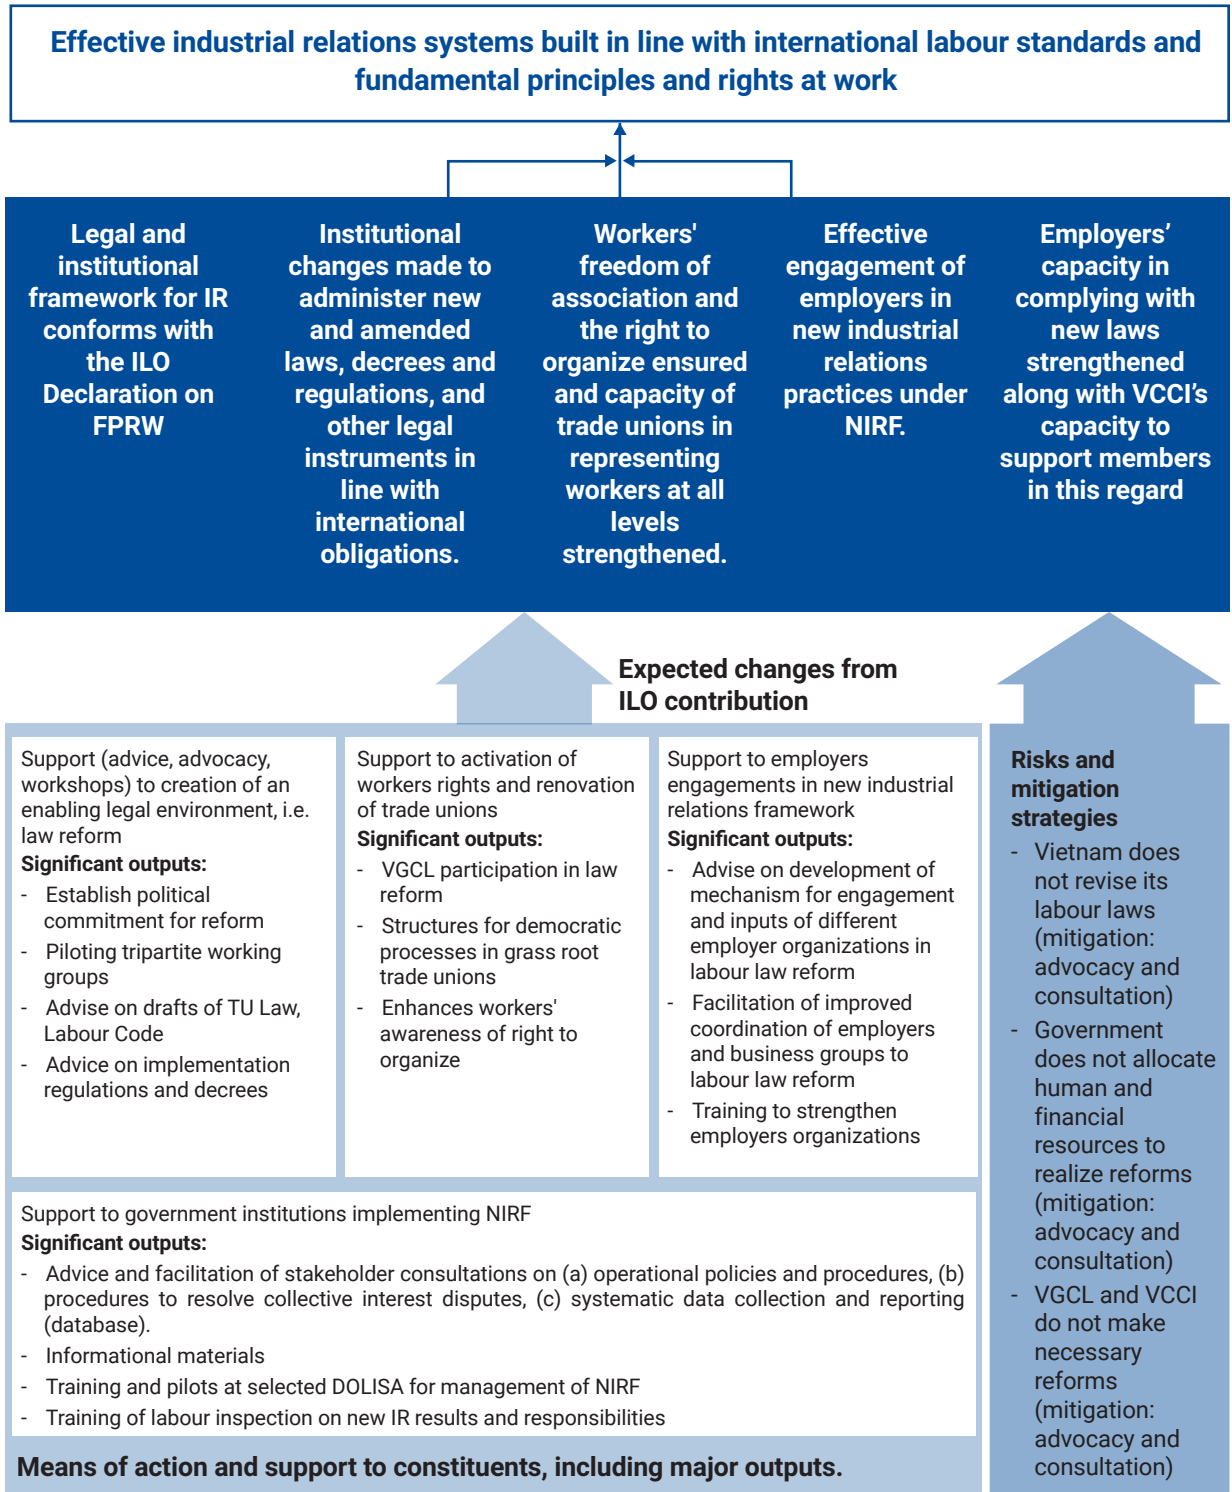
Effective industrial relations systems built in line with international labour standards and fundamental principles and rights at work

Legal and institutional framework for IR conforms with the ILO Declaration on FPRW

Institutional changes made to administer new and amended laws, decrees and regulations, and other legal instruments in line with international obligations.

Workers' freedom of association and the right to organize ensured and capacity of trade unions in representing workers at all levels strengthened.

Effective engagement of employers in new industrial relations practices under NIRF.

Employers’ capacity in complying with new laws strengthened along with VCCI’s capacity to support members in this regard

Expected changes from ILO contribution

Support (advice, advocacy, workshops) to creation of an enabling legal environment, i.e. law reform
Significant outputs:
- Establish political commitment for reform
- Piloting tripartite working groups
- Advise on drafts of TU Law, Labour Code
- Advice on implementation regulations and decrees

Support to activation of workers rights and renovation of trade unions
Significant outputs:
- VGCL participation in law reform
- Structures for democratic processes in grass root trade unions
- Enhances workers' awareness of right to organize

Support to employers engagements in new industrial relations framework
Significant outputs:
- Advise on development of mechanism for engagement and inputs of different employer organizations in labour law reform
- Facilitation of improved coordination of employers and business groups to labour law reform
- Training to strengthen employers organizations

Support to government institutions implementing NIRF
Significant outputs:
- Advice and facilitation of stakeholder consultations on (a) operational policies and procedures, (b) procedures to resolve collective interest disputes, (c) systematic data collection and reporting (database).
- Informational materials
- Training and pilots at selected DOLISA for management of NIRF
- Training of labour inspection on new IR results and responsibilities

Means of action and support to constituents, including major outputs.

Risks and mitigation strategies
- Vietnam does not revise its labour laws (mitigation: advocacy and consultation)
- Government does not allocate human and financial resources to realize reforms (mitigation: advocacy and consultation)
- VGCL and VCCI do not make necessary reforms (mitigation: advocacy and consultation)